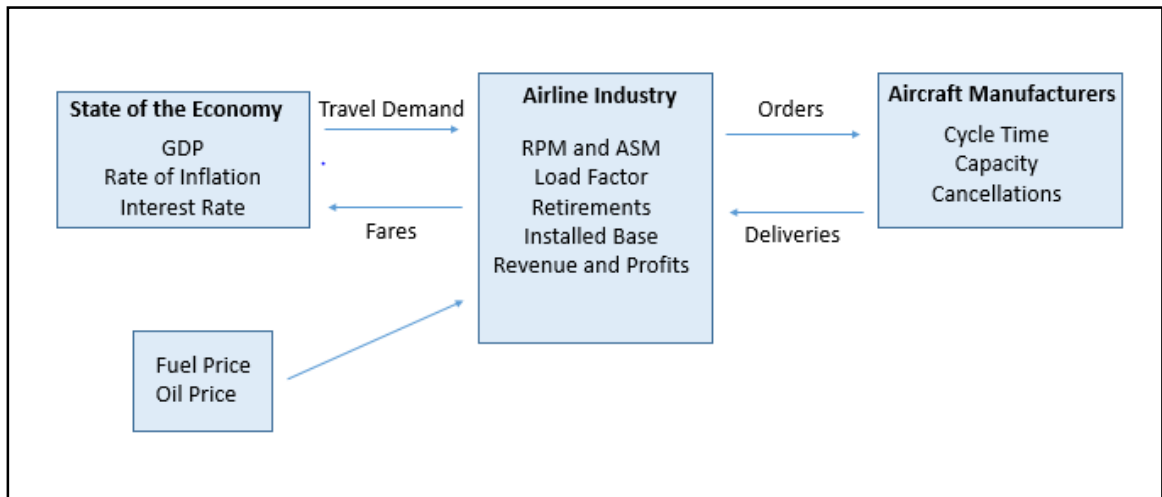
State of the Economy
GDP
Rate of Inflation
Interest Rate

Travel Demand

Fares

Airline Industry
RPM and ASM
Load Factor
Retirements
Installed Base
Revenue and Profits

Orders

Deliveries

Aircraft Manufacturers
Cycle Time
Capacity
Cancellations

Fuel Price
Oil Price